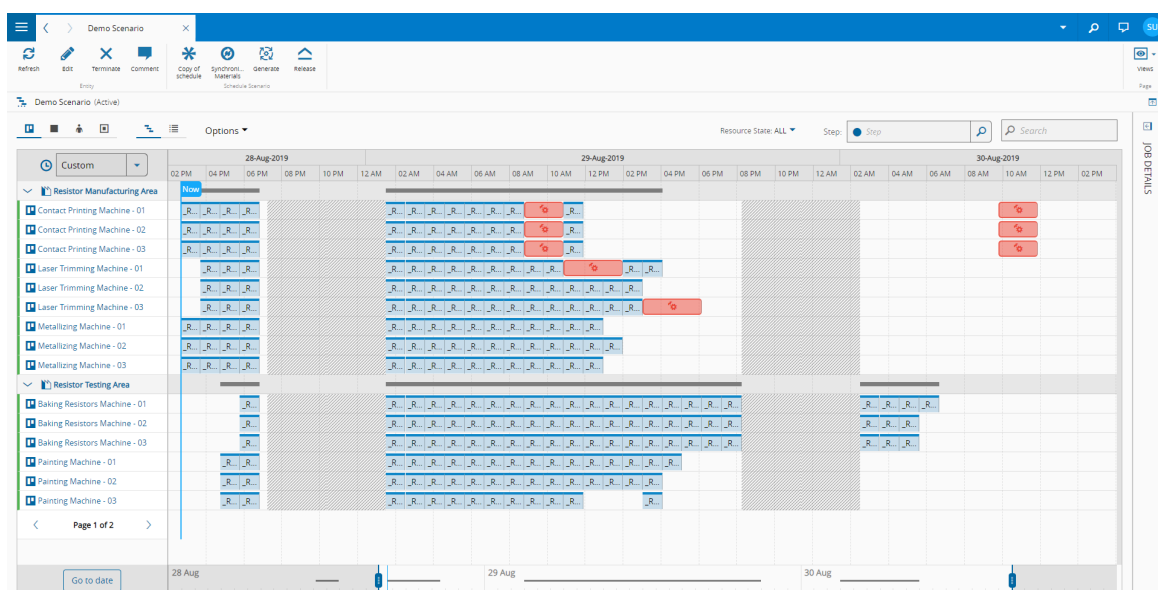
Demo Scenario

SU

Refresh Edit Terminate Comment
Entity

Copy of schedule Synchroni... Materials Generate Release
Schedule Scenario

Views
Page

Demo Scenario (Active)

Options

Resource State: ALL

Step: Step

Search

JOB DETAILS

Custom

28-Aug-2019 29-Aug-2019 30-Aug-2019

02 PM 04 PM 06 PM 08 PM 10 PM 12 AM 02 AM 04 AM 06 AM 08 AM 10 AM 12 PM 02 PM 04 PM 06 PM 08 PM 10 PM 12 AM 02 AM 04 AM 06 AM 08 AM 10 AM 12 PM 02 PM

Now

Resistor Manufacturing Area
Contact Printing Machine - 01
Contact Printing Machine - 02
Contact Printing Machine - 03
Laser Trimming Machine - 01
Laser Trimming Machine - 02
Laser Trimming Machine - 03
Metallizing Machine - 01
Metallizing Machine - 02
Metallizing Machine - 03
Resistor Testing Area
Baking Resistors Machine - 01
Baking Resistors Machine - 02
Baking Resistors Machine - 03
Painting Machine - 01
Painting Machine - 02
Painting Machine - 03

Page 1 of 2

Go to date

28 Aug 29 Aug 30 Aug